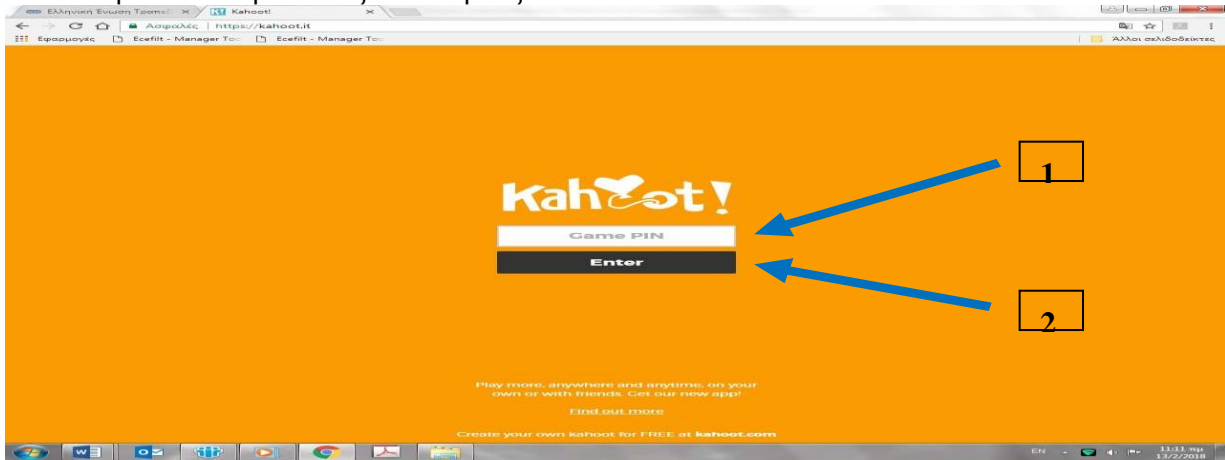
Ελληνική Ένωση Τραπεζ
Kahoot!
Ασφαλής | https://kahoot.it
Εφαρμογές Ecefilt - Manager Too Ecefilt - Manager Too
Άλλοι σελιδοδείκτες

Kahoot!

Game PIN

Enter

1

2

Play more, anywhere and anytime, on your own or with friends. Get our new app!

Find out more

Create your own kahoot for FREE at kahoot.com

EN
11:11 πμ
13/2/2018